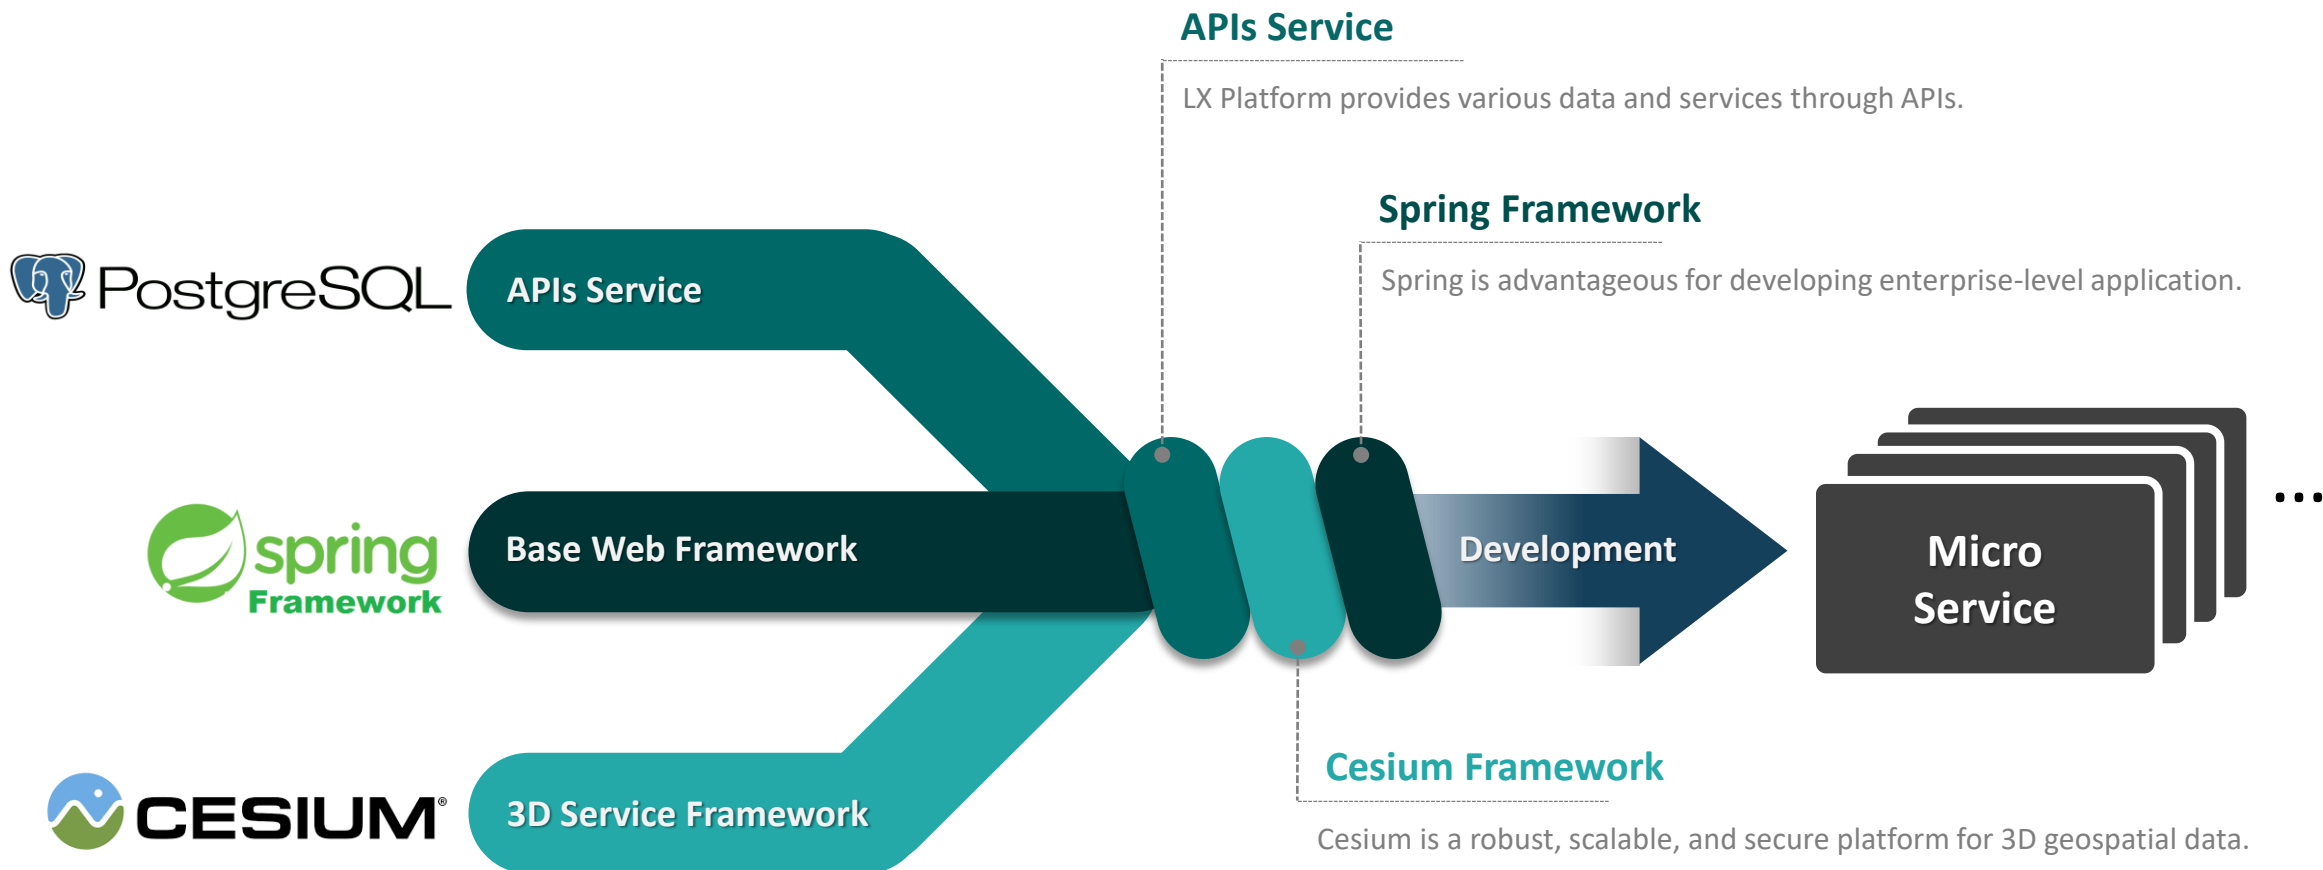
APIs Service

LX Platform provides various data and services through APIs.

Spring Framework

Spring is advantageous for developing enterprise-level application.

PostgreSQL

APIs Service

spring Framework

Base Web Framework

Development

Micro Service

...

CESIUM®

3D Service Framework

Cesium Framework

Cesium is a robust, scalable, and secure platform for 3D geospatial data.